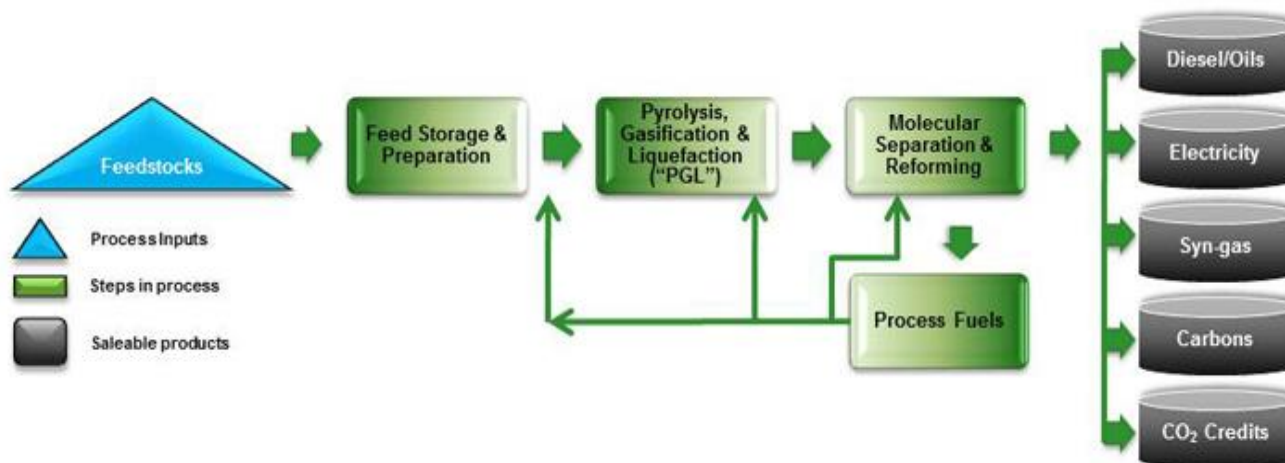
Feedstocks

Feed Storage & Preparation

Pyrolysis, Gasification & Liquefaction ("PGL")

Molecular Separation & Reforming

Process Fuels

Diesel/Oils

Electricity

Syn-gas

Carbons

$CO_2$ Credits

Process Inputs

Steps in process

Saleable products